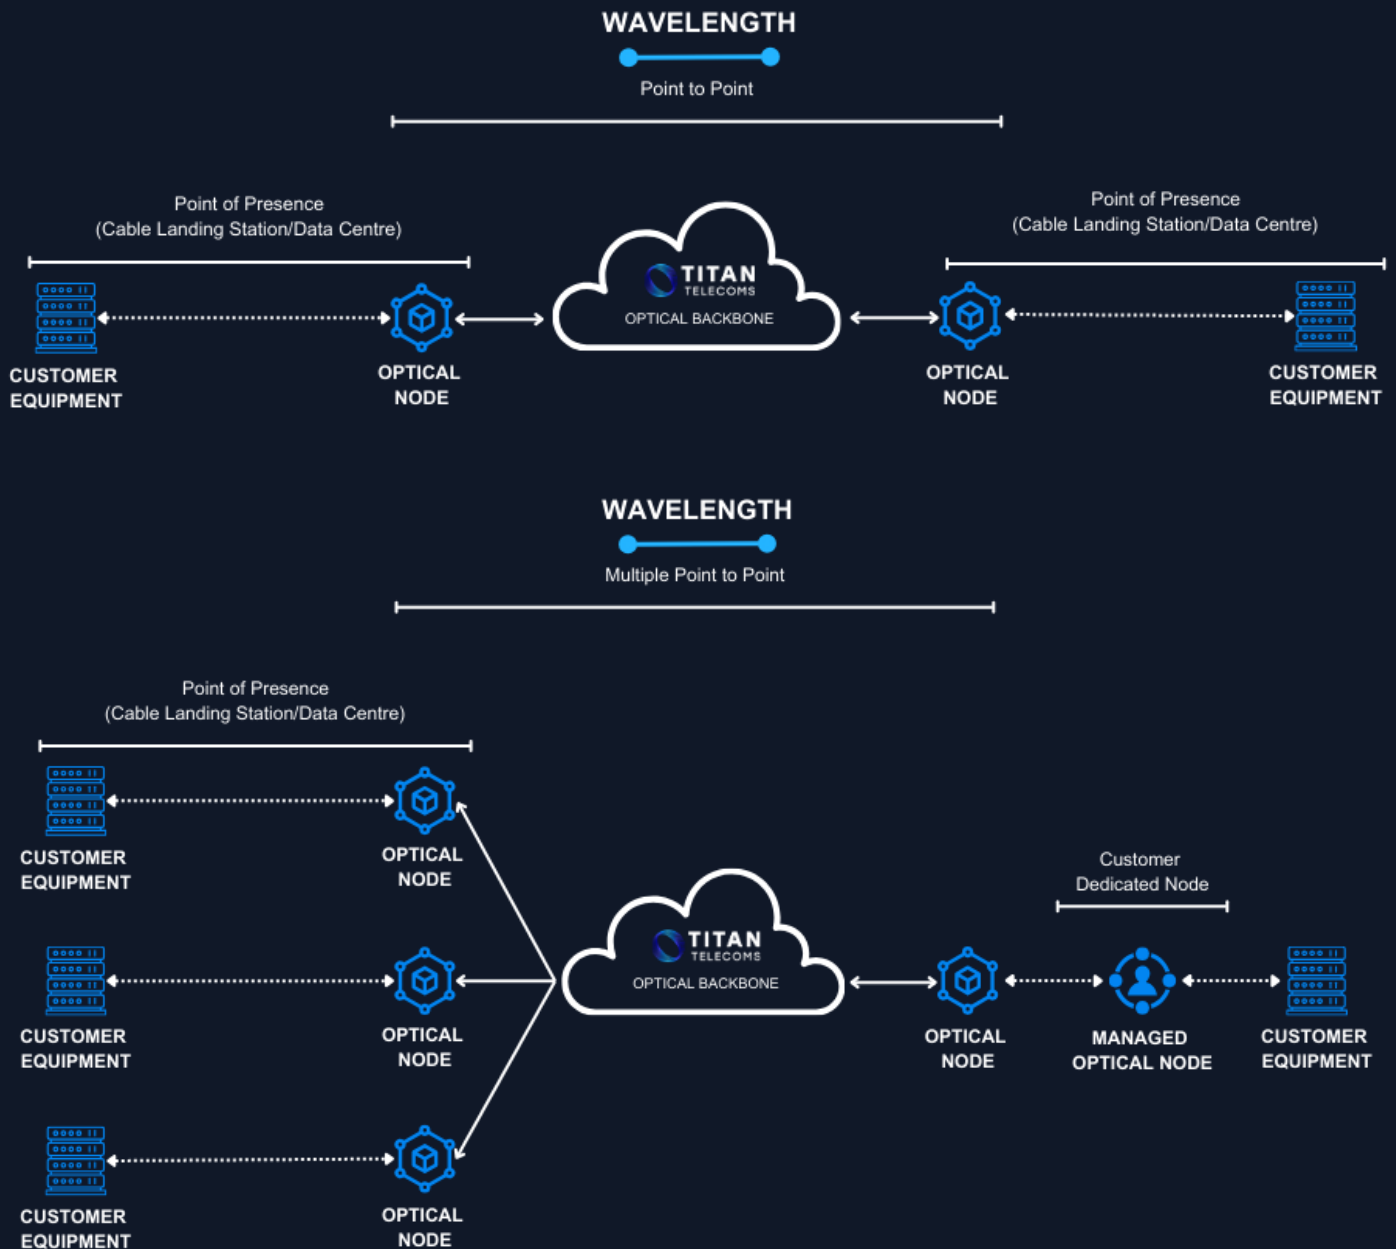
WAVELENGTH

Point to Point

Point of Presence
(Cable Landing Station/Data Centre)

Point of Presence
(Cable Landing Station/Data Centre)

CUSTOMER EQUIPMENT

OPTICAL NODE

TITAN TELECOMS
OPTICAL BACKBONE

OPTICAL NODE

CUSTOMER EQUIPMENT

WAVELENGTH

Multiple Point to Point

Point of Presence
(Cable Landing Station/Data Centre)

CUSTOMER EQUIPMENT

OPTICAL NODE

Customer
Dedicated Node

CUSTOMER EQUIPMENT

OPTICAL NODE

TITAN TELECOMS
OPTICAL BACKBONE

OPTICAL NODE

MANAGED OPTICAL NODE

CUSTOMER EQUIPMENT

CUSTOMER EQUIPMENT

OPTICAL NODE